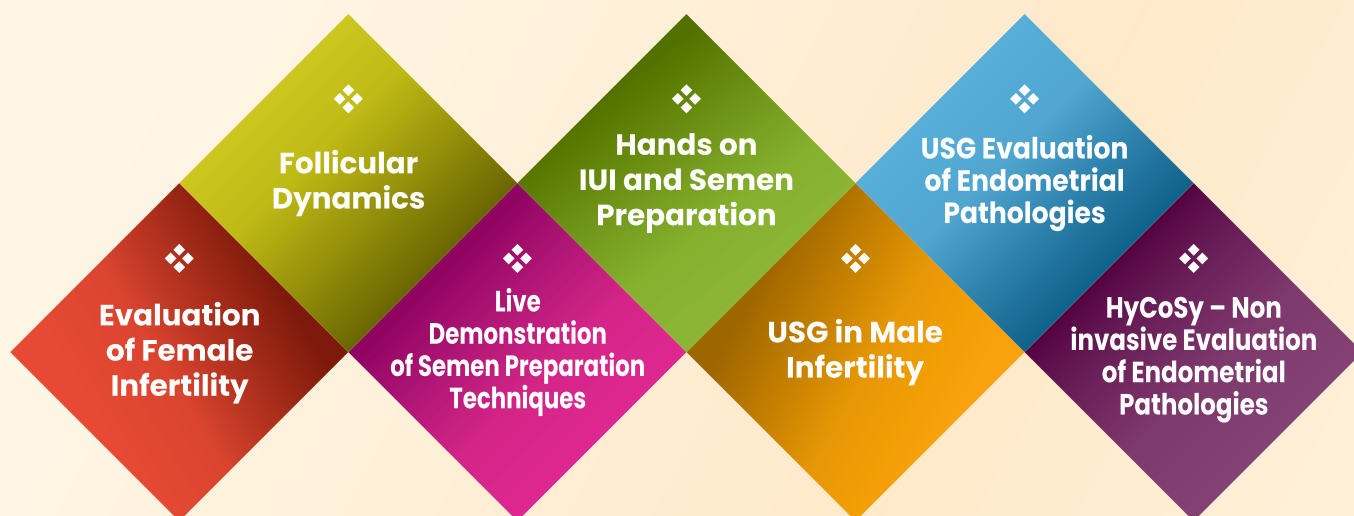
Evaluation of Female Infertility

Follicular Dynamics

Live Demonstration of Semen Preparation Techniques

Hands on IUI and Semen Preparation

USG in Male Infertility

USG Evaluation of Endometrial Pathologies

HyCoSy – Non invasive Evaluation of Endometrial Pathologies